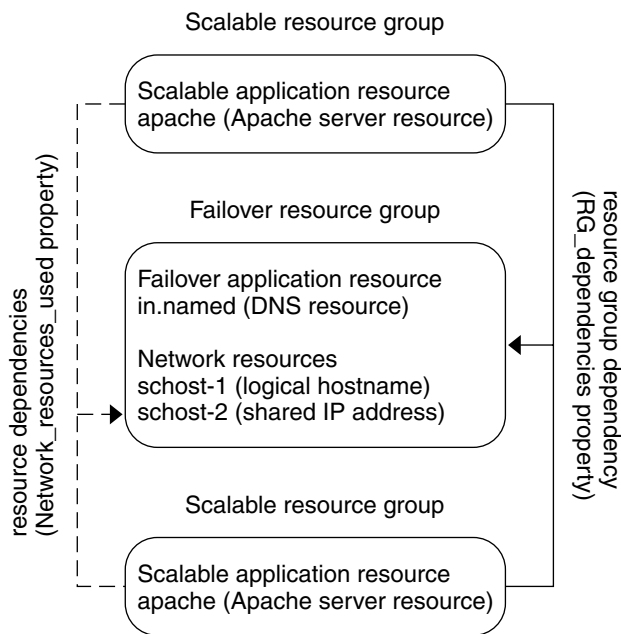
Scalable resource group

Scalable application resource
apache (Apache server resource)

Failover resource group

Failover application resource
in.named (DNS resource)

Network resources
schost-1 (logical hostname)
schost-2 (shared IP address)

Scalable resource group

Scalable application resource
apache (Apache server resource)

resource dependencies
(Network_resources_used property)

resource group dependency
(RG_dependencies property)